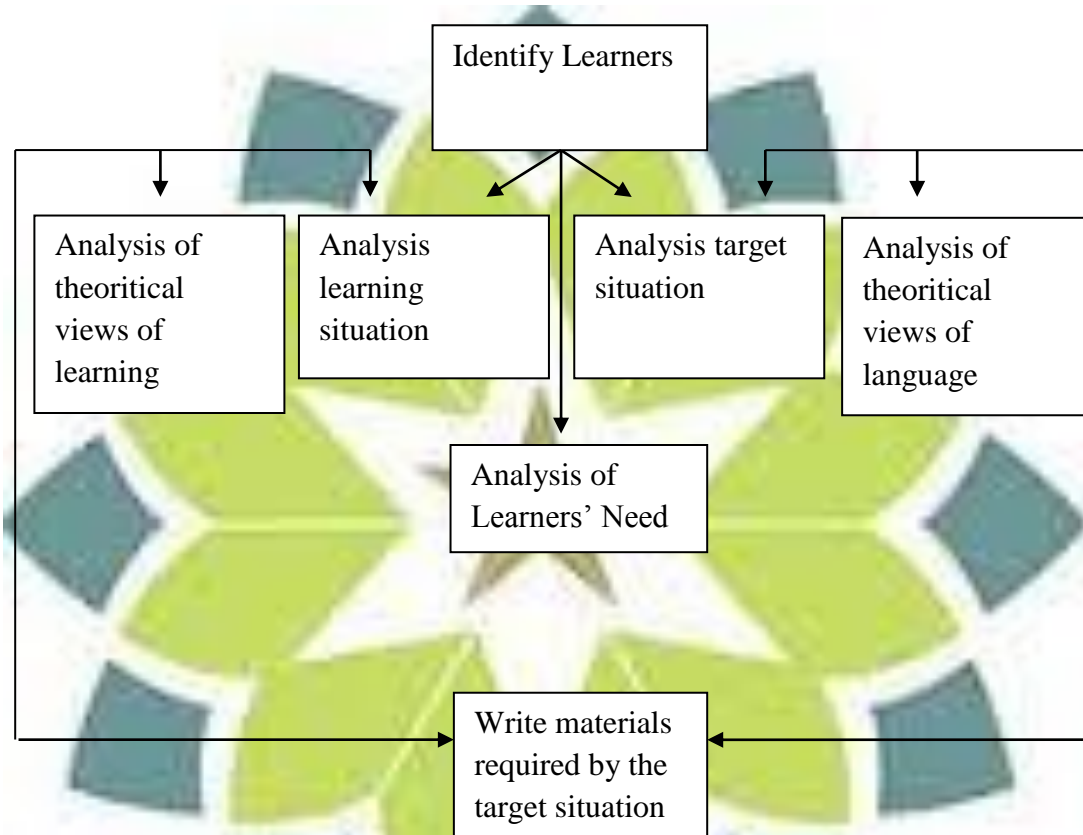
Identify Learners

Analysis of theoritical views of learning

Analysis learning situation

Analysis target situation

Analysis of theoritical views of language

Analysis of Learners' Need

Write materials required by the target situation